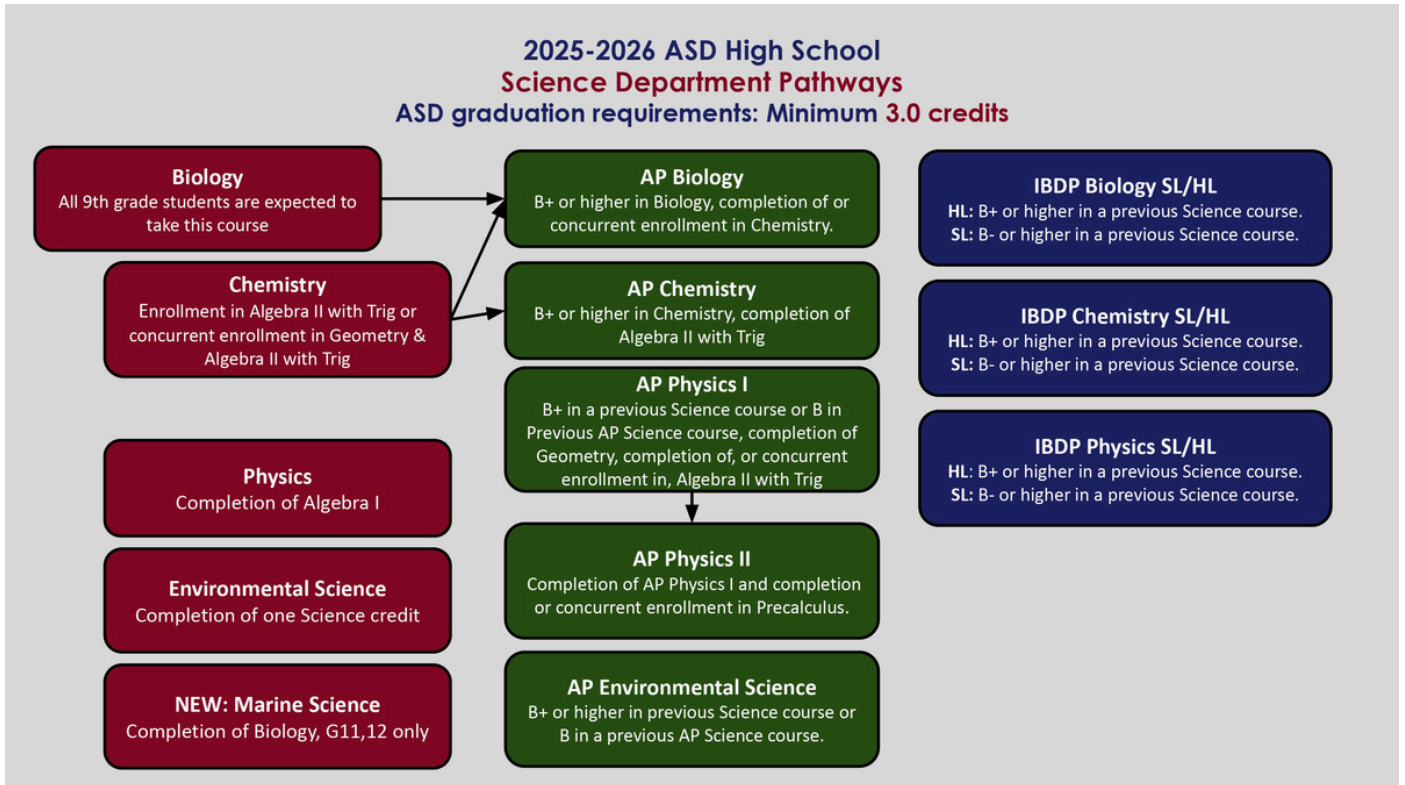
2025-2026 ASD High School
Science Department Pathways
ASD graduation requirements: Minimum 3.0 credits

Biology
All 9th grade students are expected to take this course

Chemistry
Enrollment in Algebra II with Trig or concurrent enrollment in Geometry & Algebra II with Trig

Physics
Completion of Algebra I

Environmental Science
Completion of one Science credit

NEW: Marine Science
Completion of Biology, G11,12 only

AP Biology
B+ or higher in Biology, completion of or concurrent enrollment in Chemistry.

AP Chemistry
B+ or higher in Chemistry, completion of Algebra II with Trig

AP Physics I
B+ in a previous Science course or B in Previous AP Science course, completion of Geometry, completion of, or concurrent enrollment in, Algebra II with Trig

AP Physics II
Completion of AP Physics I and completion or concurrent enrollment in Precalculus.

AP Environmental Science
B+ or higher in previous Science course or B in a previous AP Science course.

IBDP Biology SL/HL
HL: B+ or higher in a previous Science course.
SL: B- or higher in a previous Science course.

IBDP Chemistry SL/HL
HL: B+ or higher in a previous Science course.
SL: B- or higher in a previous Science course.

IBDP Physics SL/HL
HL: B+ or higher in a previous Science course.
SL: B- or higher in a previous Science course.